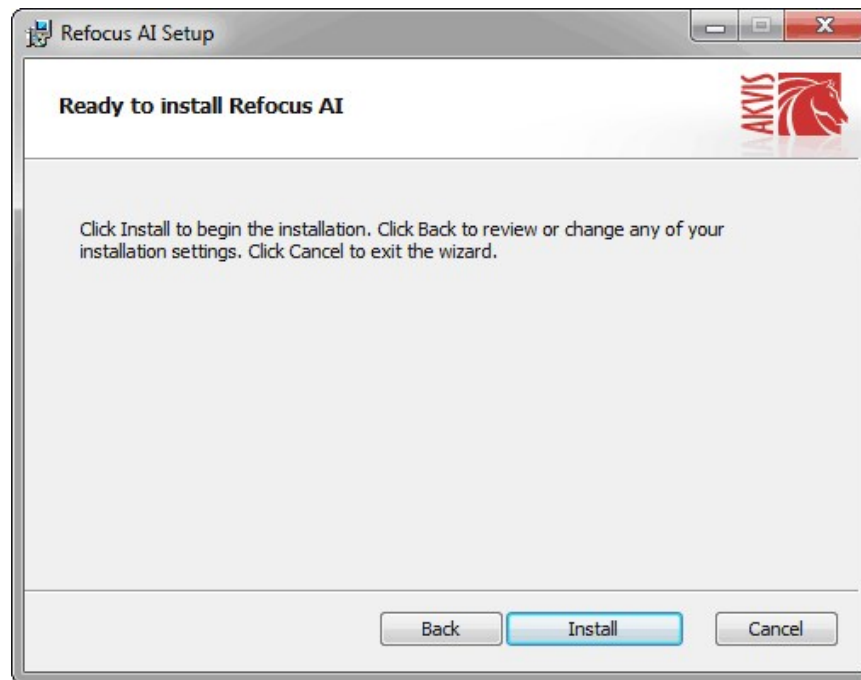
Refocus AI Setup

Ready to install Refocus AI

AKVIS

Click Install to begin the installation. Click Back to review or change any of your installation settings. Click Cancel to exit the wizard.

Back

Install

Cancel